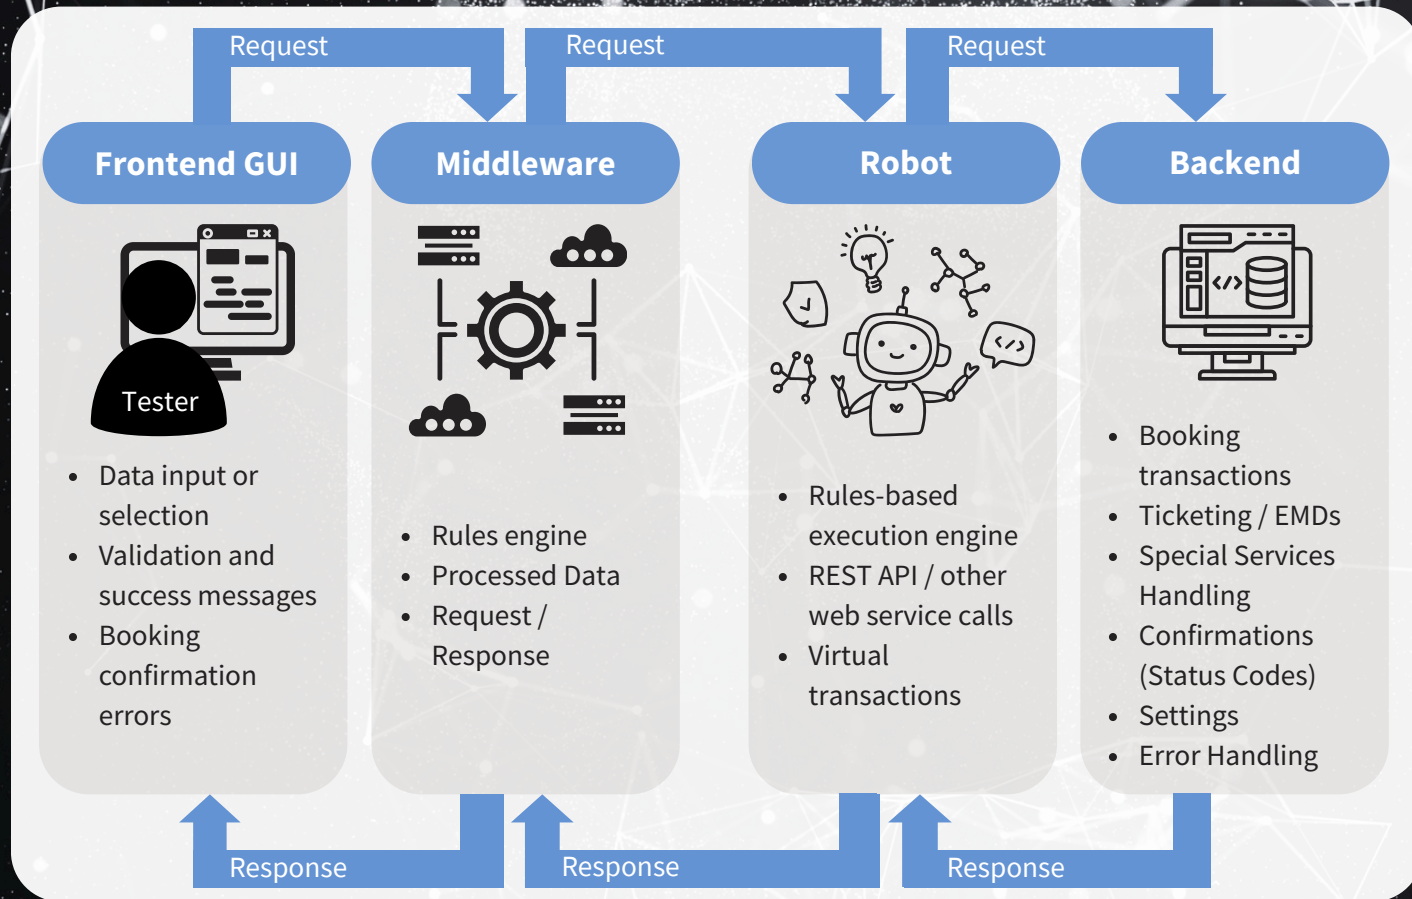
Request

Request

Request

Frontend GUI

Tester

- Data input or selection
- Validation and success messages
- Booking confirmation errors

Middleware

- Rules engine
- Processed Data
- Request / Response

Robot

- Rules-based execution engine
- REST API / other web service calls
- Virtual transactions

Backend

- Booking transactions
- Ticketing / EMDs
- Special Services Handling
- Confirmations (Status Codes)
- Settings
- Error Handling

Response

Response

Response